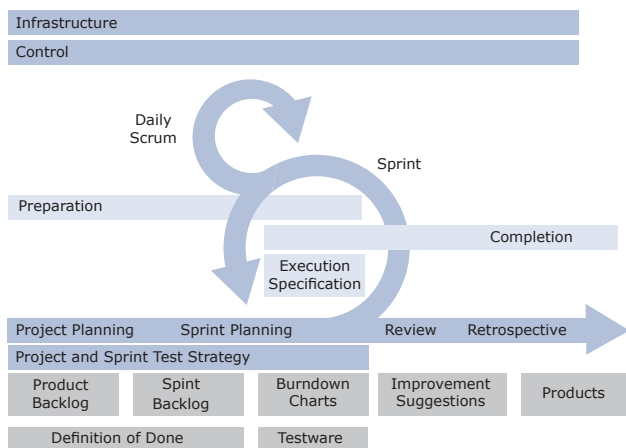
Infrastructure

Control

Daily Scrum

Sprint

Preparation

Completion

Execution Specification

Project Planning

Sprint Planning

Review

Retrospective

Project and Sprint Test Strategy

Product Backlog

Spint Backlog

Burndown Charts

Improvement Suggestions

Products

Definition of Done

Testware